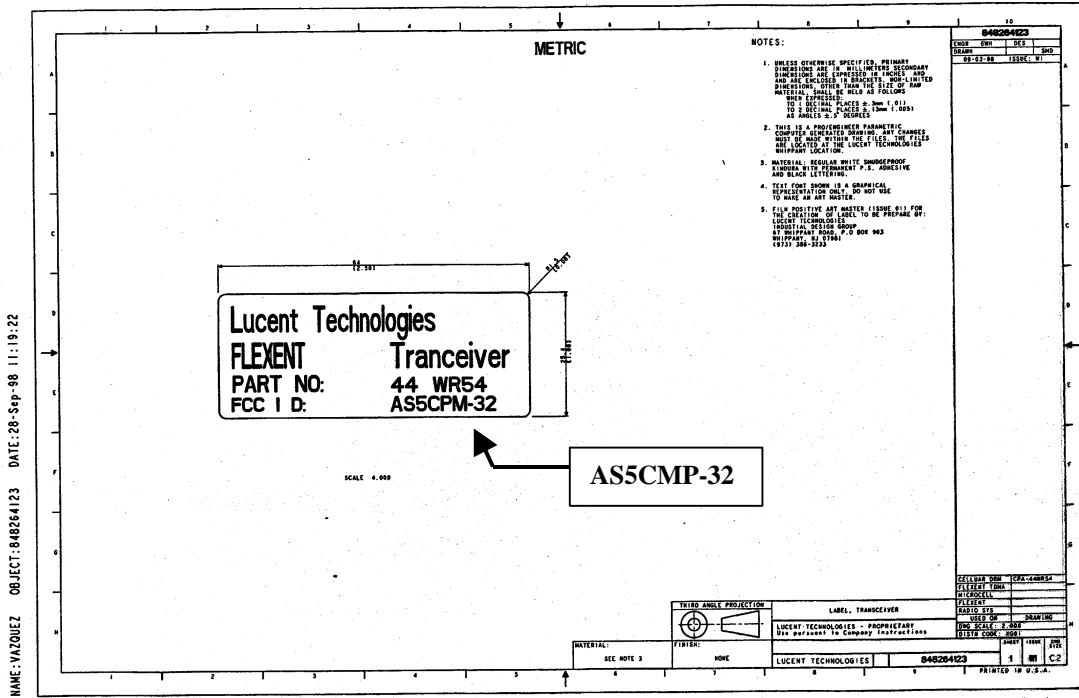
METRIC

NOTES:

1. UNLESS OTHERWISE SPECIFIED, PRIMARY DIMENSIONS ARE IN MILLIMETERS SECONDARY DIMENSIONS ARE EXPRESSED IN INCHES AND ARE ENCLOSED IN BRACKETS. NON-LIMITED DIMENSIONS, OTHER THAN THE SIZE OF RAW MATERIAL, SHALL BE HELD AS FOLLOWS WHEN EXPRESSED: TO 1 DECIMAL PLACES ± .3mm (.01) TO 2 DECIMAL PLACES ± .13mm (.005) AS ANGLES ± .5° DEGREES

2. THIS IS A PRO/ENGINEER PARAMETRIC COMPUTER GENERATED DRAWING. ANY CHANGES MUST BE MADE WITHIN THE FILES. THE FILES ARE LOCATED AT THE LUCENT TECHNOLOGIES WHIPPANY LOCATION.

3. MATERIAL: REGULAR WHITE SMUDGEPROOF KINDURA WITH PERMANENT P.S. ADHESIVE AND BLACK LETTERING.

4. TEXT FONT SHOWN IS A GRAPHICAL REPRESENTATION ONLY. DO NOT USE TO MAKE AN ART MASTER.

5. FILM POSITIVE ART MASTER (ISSUE 01) FOR THE CREATION OF LABEL TO BE PREPARE BY: LUCENT TECHNOLOGIES INDUSTRIAL DESIGN GROUP 67 WHIPPANY ROAD, P.O BOX 903 WHIPPANY, NJ 07981 (973) 386-3233

64 (2.50)

Lucent Technologies
FLEXENT Tranceiver
PART NO: 44 WR54
FCC I D: AS5CPM-32

AS5CMP-32

SCALE 4.000

848264123
ENGR GWH DES
DRAWN SMD
09-03-98 ISSUE: W1

CELLUAR DRM CPA-44WR54
FLEXENT TDMA
MICROCELL
FLEXENT
RADIO SYS
USED ON DRAWING
DWG SCALE: 2.000
DISTN CODE: XG01

THIRD ANGLE PROJECTION
LABEL, TRANSCEIVER
LUCENT TECHNOLOGIES - PROPRIETARY
Use pursuant to Company Instructions
MATERIAL: SEE NOTE 3
FINISH: NONE
LUCENT TECHNOLOGIES 848264123
SHEET 1 ISSUE W1 DWG SIZE C2
PRINTED IN U.S.A.

NAME:VAZQUEZ OBJECT:848264123 DATE:28-Sep-98 11:19:22